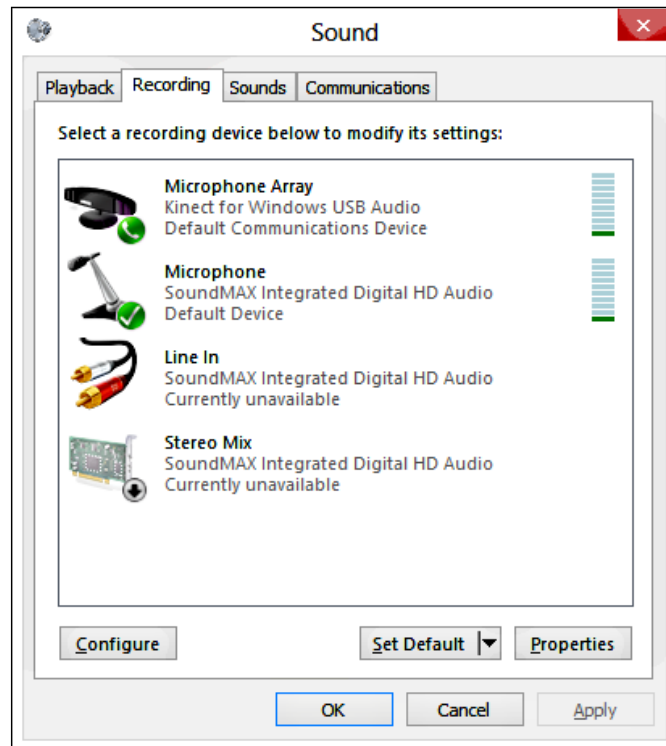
Sound

Playback Recording Sounds Communications

Select a recording device below to modify its settings:

Microphone Array
Kinect for Windows USB Audio
Default Communications Device

Microphone
SoundMAX Integrated Digital HD Audio
Default Device

Line In
SoundMAX Integrated Digital HD Audio
Currently unavailable

Stereo Mix
SoundMAX Integrated Digital HD Audio
Currently unavailable

Configure

Set Default

Properties

OK

Cancel

Apply